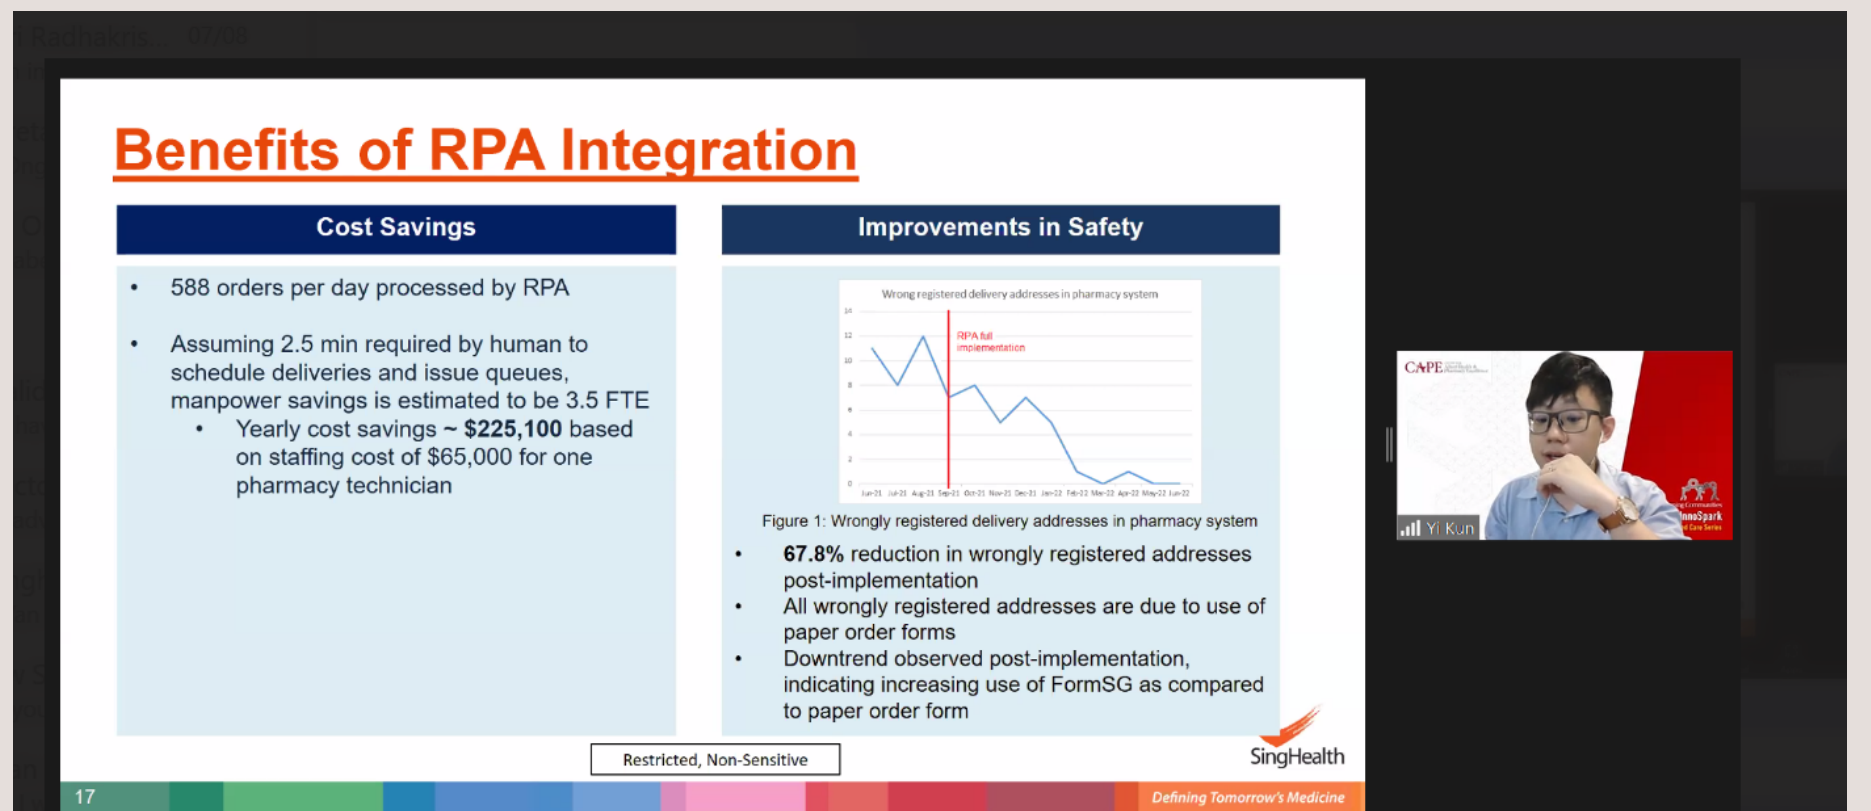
Benefits of RPA Integration

Cost Savings

• 588 orders per day processed by RPA

• Assuming 2.5 min required by human to schedule deliveries and issue queues, manpower savings is estimated to be 3.5 FTE
  • Yearly cost savings ~ $225,100 based on staffing cost of $65,000 for one pharmacy technician

Improvements in Safety

Wrong registered delivery addresses in pharmacy system

RPA full implementation

14
12
10
8
6
4
2
0

Jun-21 Jul-21 Aug-21 Sep-21 Oct-21 Nov-21 Dec-21 Jan-22 Feb-22 Mar-22 Apr-22 May-22 Jun-22

Figure 1: Wrongly registered delivery addresses in pharmacy system

• 67.8% reduction in wrongly registered addresses post-implementation
• All wrongly registered addresses are due to use of paper order forms
• Downtrend observed post-implementation, indicating increasing use of FormSG as compared to paper order form

Restricted, Non-Sensitive

SingHealth

17

Defining Tomorrow's Medicine

CAPE

Yi Kun

InnoSpark